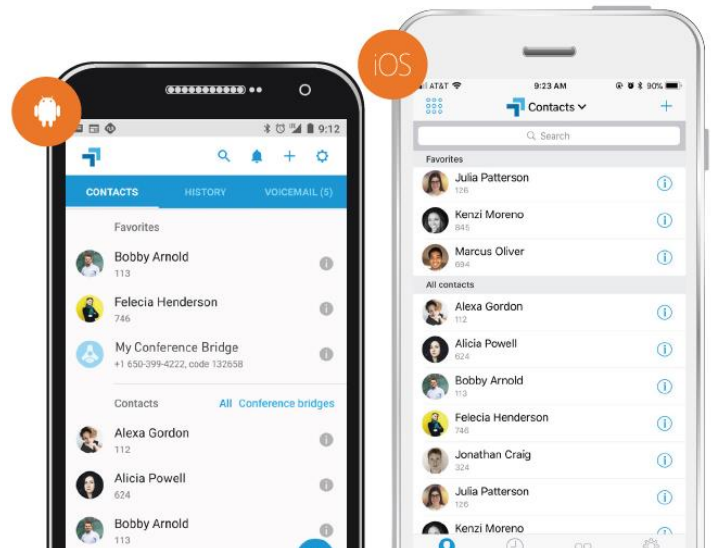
iOS

9:12

CONTACTS HISTORY VOICEMAIL (5)

Favorites

Bobby Arnold
113

Felecia Henderson
746

My Conference Bridge
+1 650-399-4222, code 132658

Contacts All Conference bridges

Alexa Gordon
112

Alicia Powell
624

Bobby Arnold
113

AT&T 9:23 AM 90%

Contacts

Search

Favorites

Julia Patterson
126

Kenzi Moreno
845

Marcus Oliver
684

All contacts

Alexa Gordon
112

Alicia Powell
624

Bobby Arnold
113

Felecia Henderson
746

Jonathan Craig
324

Julia Patterson
126

Kenzi Moreno